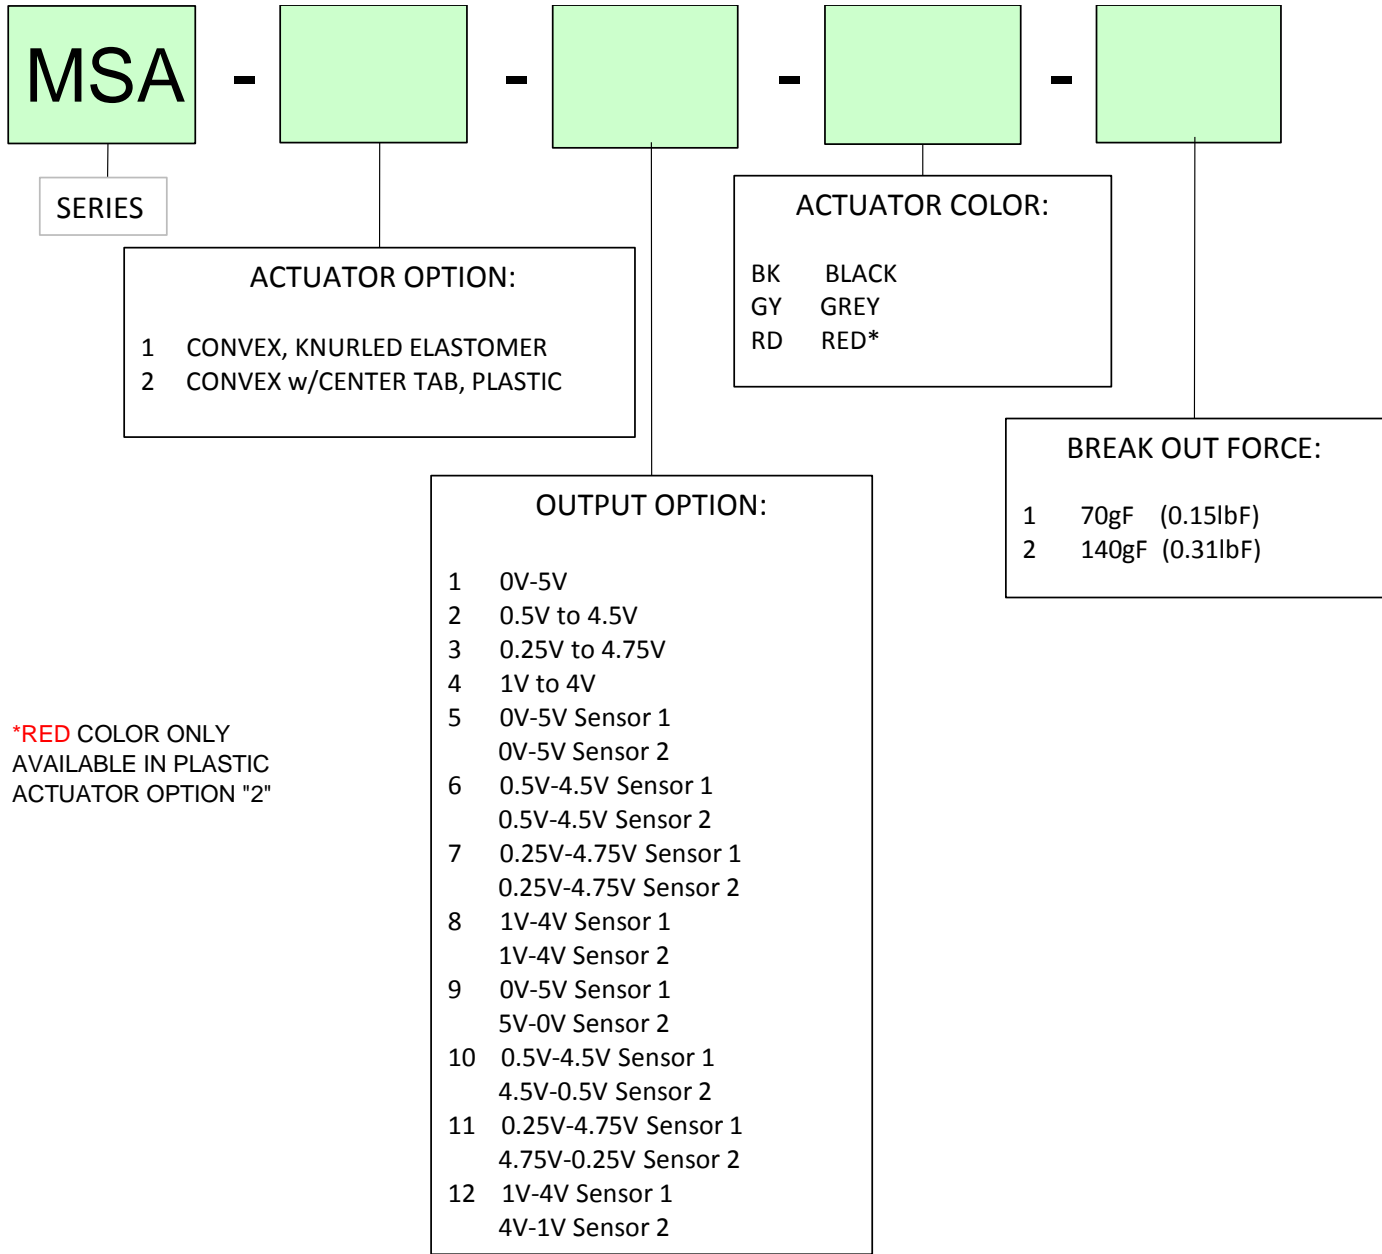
MSA - - - -

SERIES

ACTUATOR OPTION:

1 CONVEX, KNURLED ELASTOMER
2 CONVEX w/CENTER TAB, PLASTIC

ACTUATOR COLOR:

BK BLACK
GY GREY
RD RED*

BREAK OUT FORCE:

1 70gF (0.15lbF)
2 140gF (0.31lbF)

OUTPUT OPTION:

1 0V-5V
2 0.5V to 4.5V
3 0.25V to 4.75V
4 1V to 4V
5 0V-5V Sensor 1
0V-5V Sensor 2
6 0.5V-4.5V Sensor 1
0.5V-4.5V Sensor 2
7 0.25V-4.75V Sensor 1
0.25V-4.75V Sensor 2
8 1V-4V Sensor 1
1V-4V Sensor 2
9 0V-5V Sensor 1
5V-0V Sensor 2
10 0.5V-4.5V Sensor 1
4.5V-0.5V Sensor 2
11 0.25V-4.75V Sensor 1
4.75V-0.25V Sensor 2
12 1V-4V Sensor 1
4V-1V Sensor 2

*RED COLOR ONLY AVAILABLE IN PLASTIC ACTUATOR OPTION "2"